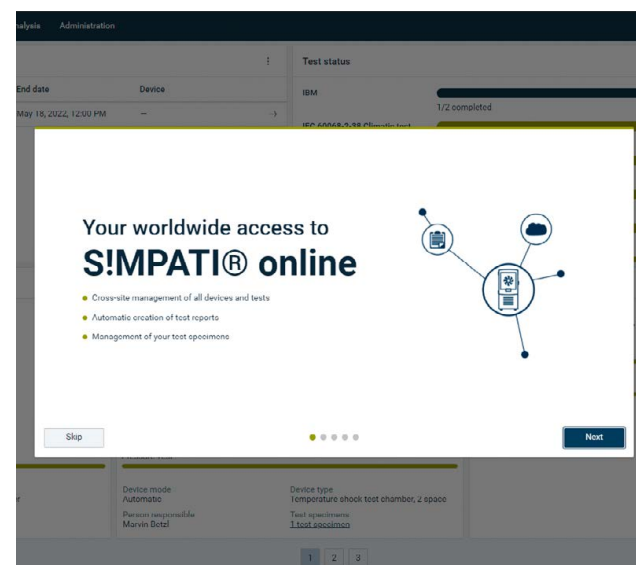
nalysis Administration

End date Device

May 18, 2022, 12:00 PM –

Test status

IBM

1/2 completed

IEC 60068-2-38 Climatic test

Your worldwide access to

S!MPATI® online

Cross-site management of all devices and tests

Automatic creation of test reports

Management of your test specimens

Skip

Next

Device mode
Automatic

Device type
Temperature shock test chamber, 2 space

Person responsible
Marvin Betzl

Test specimens
1 test specimen

1 2 3